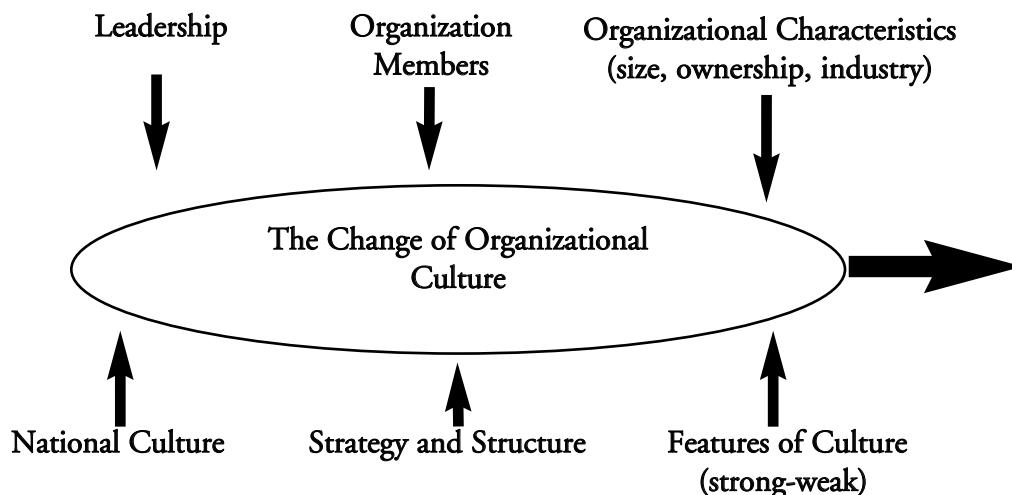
Leadership

Organization Members

Organizational Characteristics (size, ownership, industry)

The Change of Organizational Culture

National Culture

Strategy and Structure

Features of Culture (strong-weak)